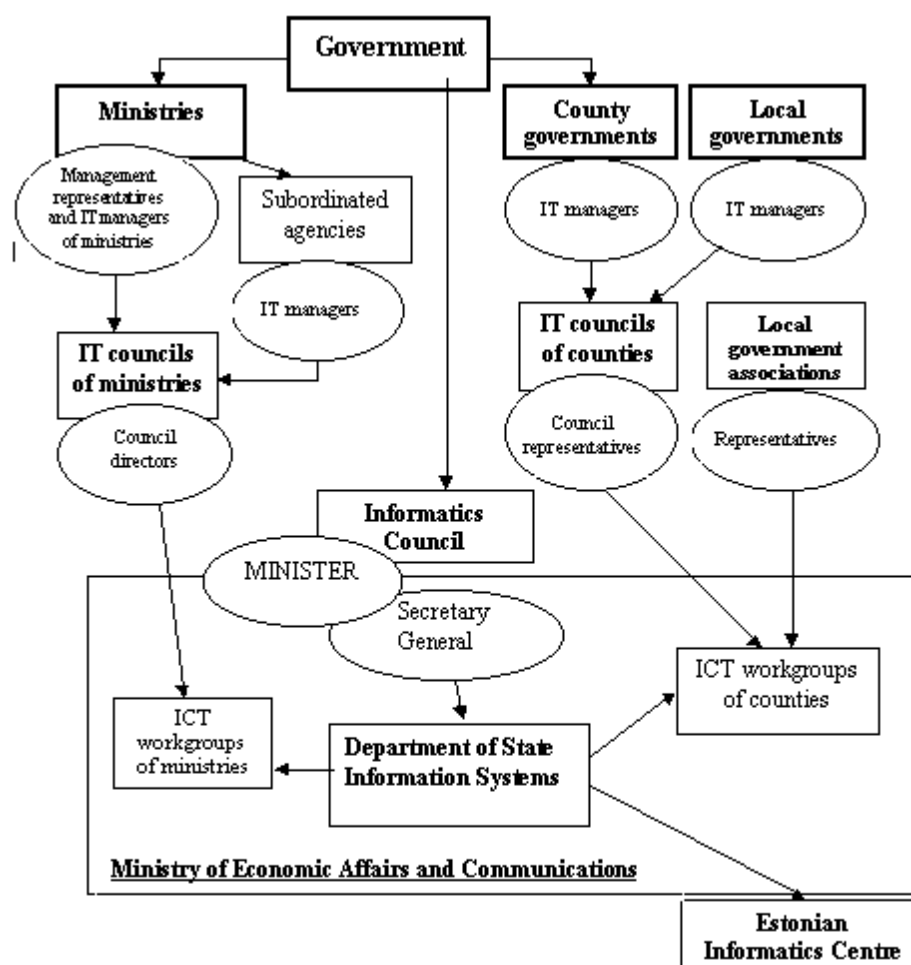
Government

Ministries

Management representatives and IT managers of ministries

Subordinated agencies

IT managers

IT councils of ministries

Council directors

County governments

Local governments

IT managers

IT managers

IT councils of counties

Local government associations

Council representatives

Representatives

Informatics Council

MINISTER

Secretary General

ICT workgroups of ministries

Department of State Information Systems

ICT workgroups of counties

Ministry of Economic Affairs and Communications

Estonian Informatics Centre